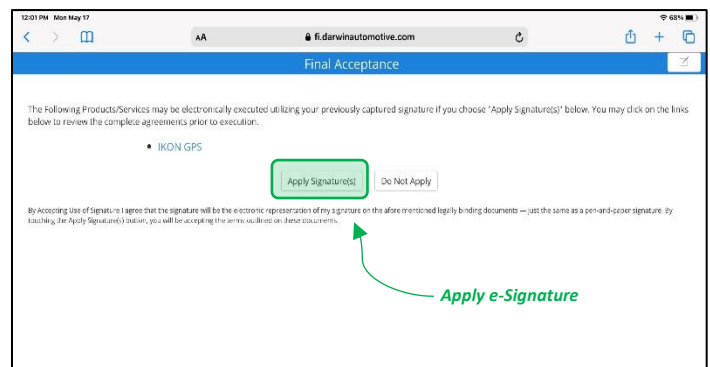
12:01 PM Mon May 17

68%

AA

fi.darwinautomotive.com

Final Acceptance

The Following Products/Services may be electronically executed utilizing your previously captured signature if you choose "Apply Signature(s)" below. You may click on the links below to review the complete agreements prior to execution.

• IKON GPS

Apply Signature(s)

Do Not Apply

By Accepting Use of Signature I agree that the signature will be the electronic representation of my signature on the afore mentioned legally binding documents — just the same as a pen-and-paper signature. By touching the Apply Signature(s) button, you will be accepting the terms outlined on these documents.

Apply e-Signature